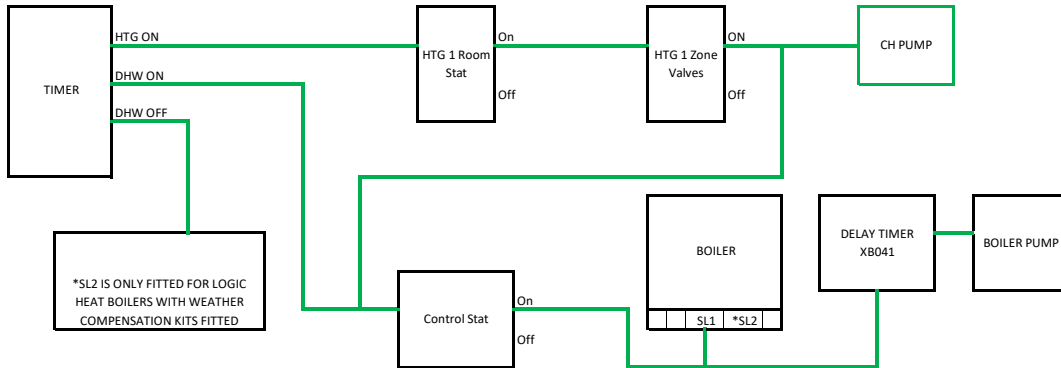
TIMER

HTG ON

DHW ON

DHW OFF

HTG 1 Room Stat

On

Off

HTG 1 Zone Valves

ON

Off

CH PUMP

*SL2 IS ONLY FITTED FOR LOGIC HEAT BOILERS WITH WEATHER COMPENSATION KITS FITTED

Control Stat

On

Off

BOILER

SL1

*SL2

DELAY TIMER XB041

BOILER PUMP